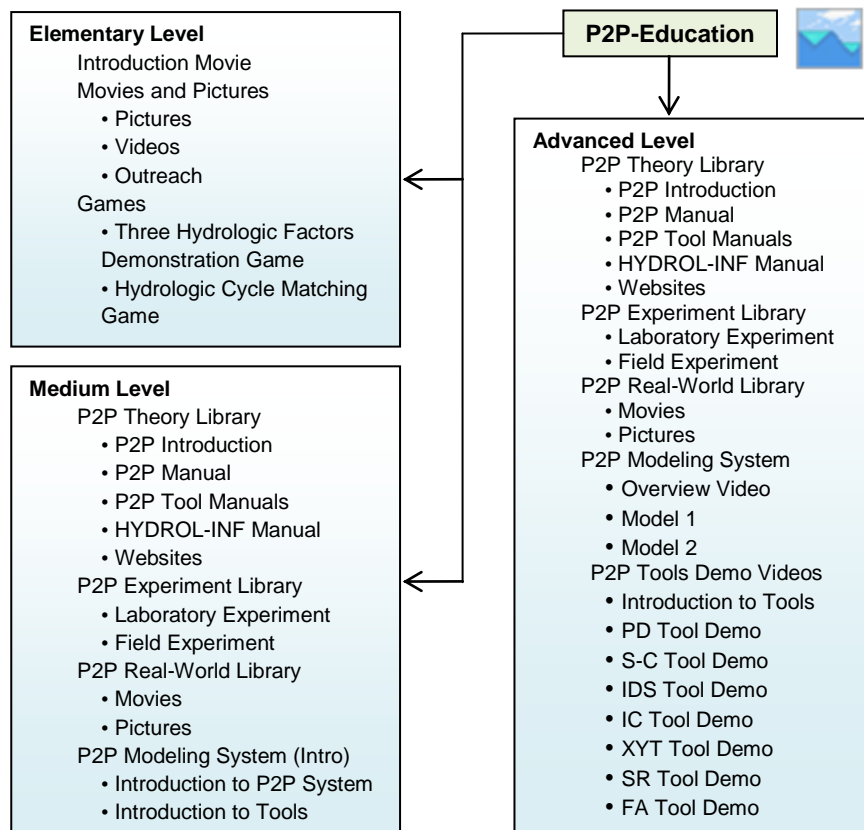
P2P-Education

Elementary Level
Introduction Movie
Movies and Pictures
• Pictures
• Videos
• Outreach
Games
• Three Hydrologic Factors Demonstration Game
• Hydrologic Cycle Matching Game

Medium Level
P2P Theory Library
• P2P Introduction
• P2P Manual
• P2P Tool Manuals
• HYDROL-INF Manual
• Websites
P2P Experiment Library
• Laboratory Experiment
• Field Experiment
P2P Real-World Library
• Movies
• Pictures
P2P Modeling System (Intro)
• Introduction to P2P System
• Introduction to Tools

Advanced Level
P2P Theory Library
• P2P Introduction
• P2P Manual
• P2P Tool Manuals
• HYDROL-INF Manual
• Websites
P2P Experiment Library
• Laboratory Experiment
• Field Experiment
P2P Real-World Library
• Movies
• Pictures
P2P Modeling System
• Overview Video
• Model 1
• Model 2
P2P Tools Demo Videos
• Introduction to Tools
• PD Tool Demo
• S-C Tool Demo
• IDS Tool Demo
• IC Tool Demo
• XYT Tool Demo
• SR Tool Demo
• FA Tool Demo